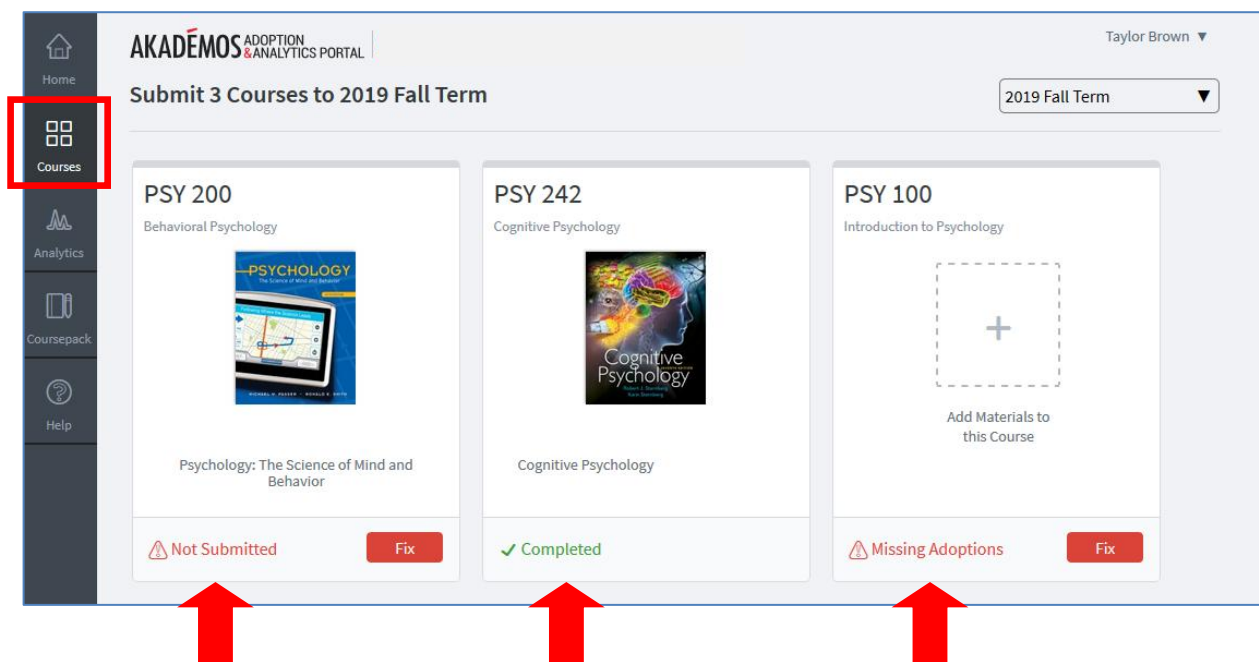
Home

Courses

Analytics

Coursepack

Help

AKADÉMOS ADOPTION & ANALYTICS PORTAL

Taylor Brown ▼

Submit 3 Courses to 2019 Fall Term

2019 Fall Term ▼

PSY 200

Behavioral Psychology

PSYCHOLOGY The Science of Mind and Behavior

Psychology: The Science of Mind and Behavior

Not Submitted

Fix

PSY 242

Cognitive Psychology

Cognitive Psychology

Cognitive Psychology

Completed

PSY 100

Introduction to Psychology

+

Add Materials to this Course

Missing Adoptions

Fix